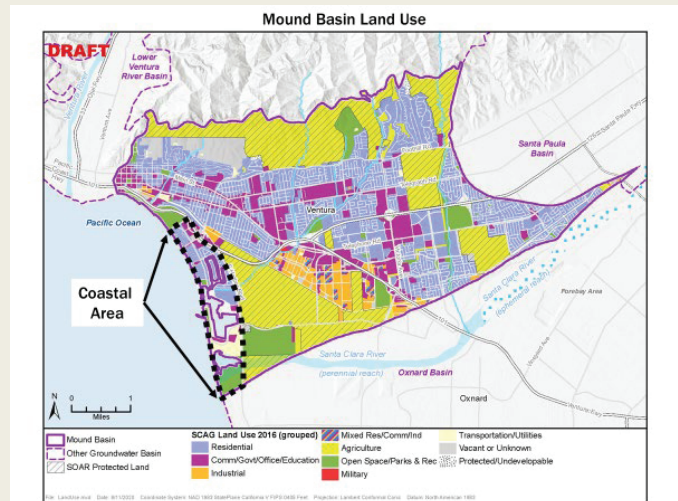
Mound Basin Land Use

DRAFT

Lower Ventura River Basin

Santa Paula Basin

Pacific Ocean

Ventura

Coastal Area

Santa Clara River (ephemeral reach)

Santa Clara River (perennial reach)

Oxnard Basin

Oxnard

N
0 1
Miles

Mound Basin
Other Groundwater Basin
SOAR Protected Land

SCAG Land Use 2016 (grouped)
Residential
Comm/Govt/Office/Education
Industrial
Mixed Res/Comm/Ind
Agriculture
Open Space/Parks & Rec
Military
Transportation/Utilities
Vacant or Unknown
Protected/Undevelopable

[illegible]